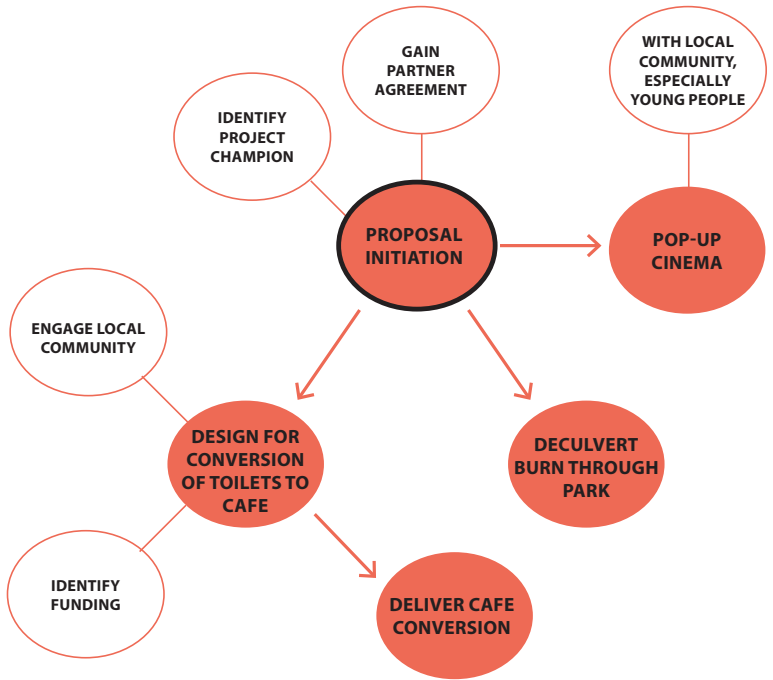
GAIN PARTNER AGREEMENT

WITH LOCAL COMMUNITY, ESPECIALLY YOUNG PEOPLE

IDENTIFY PROJECT CHAMPION

PROPOSAL INITIATION

POP-UP CINEMA

ENGAGE LOCAL COMMUNITY

DESIGN FOR CONVERSION OF TOILETS TO CAFE

DECULVERT BURN THROUGH PARK

IDENTIFY FUNDING

DELIVER CAFE CONVERSION